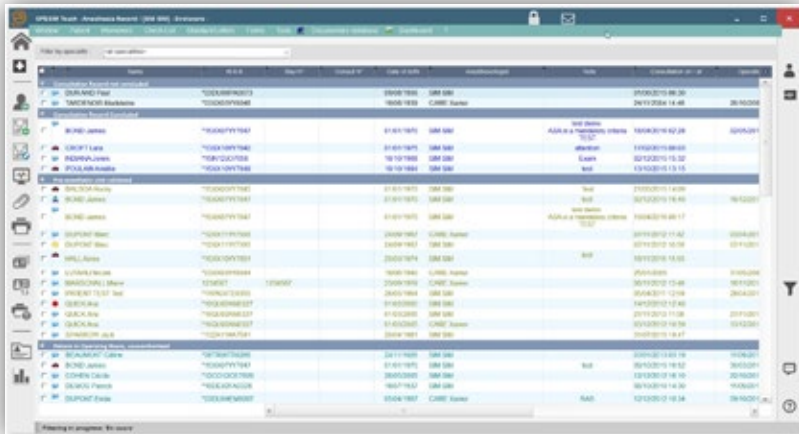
DIANE Touch - Anesthesia Record - [SIM SIM] - Evolucare

Window Patient Movements Check-List Standard Letters Forms Tools Documentary database Dashboard ?

Filter by specialty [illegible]

| | | Name | N.U.A. | Stay N° | Consult N° | Date of birth | Anesthesiologist | Note | Consultation on / at | Operati |
|---|---|---|---|---|---|---|---|---|---|---|
| Consultation Record not concluded | | | | | | | | | | |
| | | DURAND Paul | *030DURPA0073 | | | 09/08/1936 | SIM SIM | | 27/05/2015 08:30 | |
| | | TARDENOIS Madeleine | *0320STPI0048 | | | 18/08/1939 | CARE Xavier | | 24/11/2004 14:48 | 26/10/200 |
| Consultation Record Concluded | | | | | | | | | | |
| | | BOND James | *1000TYP7047 | | | 01/01/1970 | SIM SIM | test démo ASA in a mandatory criteria TEST | 18/04/2016 02:26 | 02/05/201 |
| | | CROFT Lara | *1000CROFT940 | | | 01/01/1970 | SIM SIM | attention | 17/02/2016 09:03 | |
| | | INDIANA Jones | *10IN7ZJO7058 | | | 16/10/1968 | SIM SIM | Exam | 02/12/2015 15:32 | |
| | | POULAIN Amélie | *10001POU7048 | | | 16/10/1984 | SIM SIM | test | 13/10/2015 13:15 | |
| Pre-anesthetic visit validated | | | | | | | | | | |
| | | BALBOA Rocky | *1000RYP7087 | | | 01/01/1970 | SIM SIM | Test | 21/03/2016 14:09 | |
| | | BOND James | *1000TYP7047 | | | 01/01/1970 | SIM SIM | test | 02/12/2015 16:45 | 15/12/201 |
| | | BOND James | *1000TYP7047 | | | 01/01/1970 | SIM SIM | test démo ASA in a mandatory criteria TEST | 15/04/2016 09:17 | |
| | | DUPONT Marc | *1000TYP7093 | | | 24/06/1967 | CARE Xavier | | 07/11/2012 11:42 | 20/04/201 |
| | | DUPONT Marc | *1000TYP7093 | | | 24/06/1967 | SIM SIM | | 21/05/2012 10:39 | 07/11/201 |
| | | HALL Annie | *1000HTYP7051 | | | 25/03/1974 | SIM SIM | test | 18/10/2012 15:03 | |
| | | LUXARU Nicole | *0300NPR0044 | | | 18/06/1960 | CARE Xavier | | 25/01/2015 | 01/05/200 |
| | | MARSONELL Marie | *1236587 | 1236587 | | 23/09/1974 | CARE Xavier | | 30/10/2012 13:48 | 18/11/201 |
| | | PROERT TEST Test | *10PRG0123003 | | | 01/01/2000 | SIM SIM | | 25/04/2011 12:09 | 26/04/201 |
| | | QUICK Ana | *10QUI25A6037 | | | 01/03/2000 | SIM SIM | | 14/12/2012 12:40 | |
| | | QUICK Ana | *10QUI25A6037 | | | 01/03/2000 | SIM SIM | | 21/11/2012 11:08 | 21/11/201 |
| | | QUICK Ana | *10QUI25A6037 | | | 01/03/2000 | CARE Xavier | | 20/12/2012 10:56 | 13/12/201 |
| | | SPARROW Jack | *1234YTP7041 | | | 20/04/1961 | SIM SIM | | 01/05/2015 14:47 | |
| Patients in Operating Room, unconcluded | | | | | | | | | | |
| | | BEAUMONT Céline | *0678AIT70295 | | | 24/11/1929 | SIM SIM | | 22/01/2013 13:15 | 11/06/201 |
| | | BOND James | *1000TYP7047 | | | 01/01/1970 | SIM SIM | test | 02/12/2015 16:52 | 30/03/201 |
| | | COHEN Cécile | *1000COC07699 | | | 26/05/2005 | SIM SIM | | 21/03/2013 16:10 | 20/10/201 |
| | | DEMOS Patrick | *10DEADPA0326 | | | 16/07/1937 | SIM SIM | | 06/10/2014 14:30 | 11/06/201 |
| | | DUPONT Emile | *03DUPEM0007 | | | 05/06/1957 | CARE Xavier | RAS | 12/12/2012 16:34 | 09/10/201 |

Filtering in progress : 'En cours'